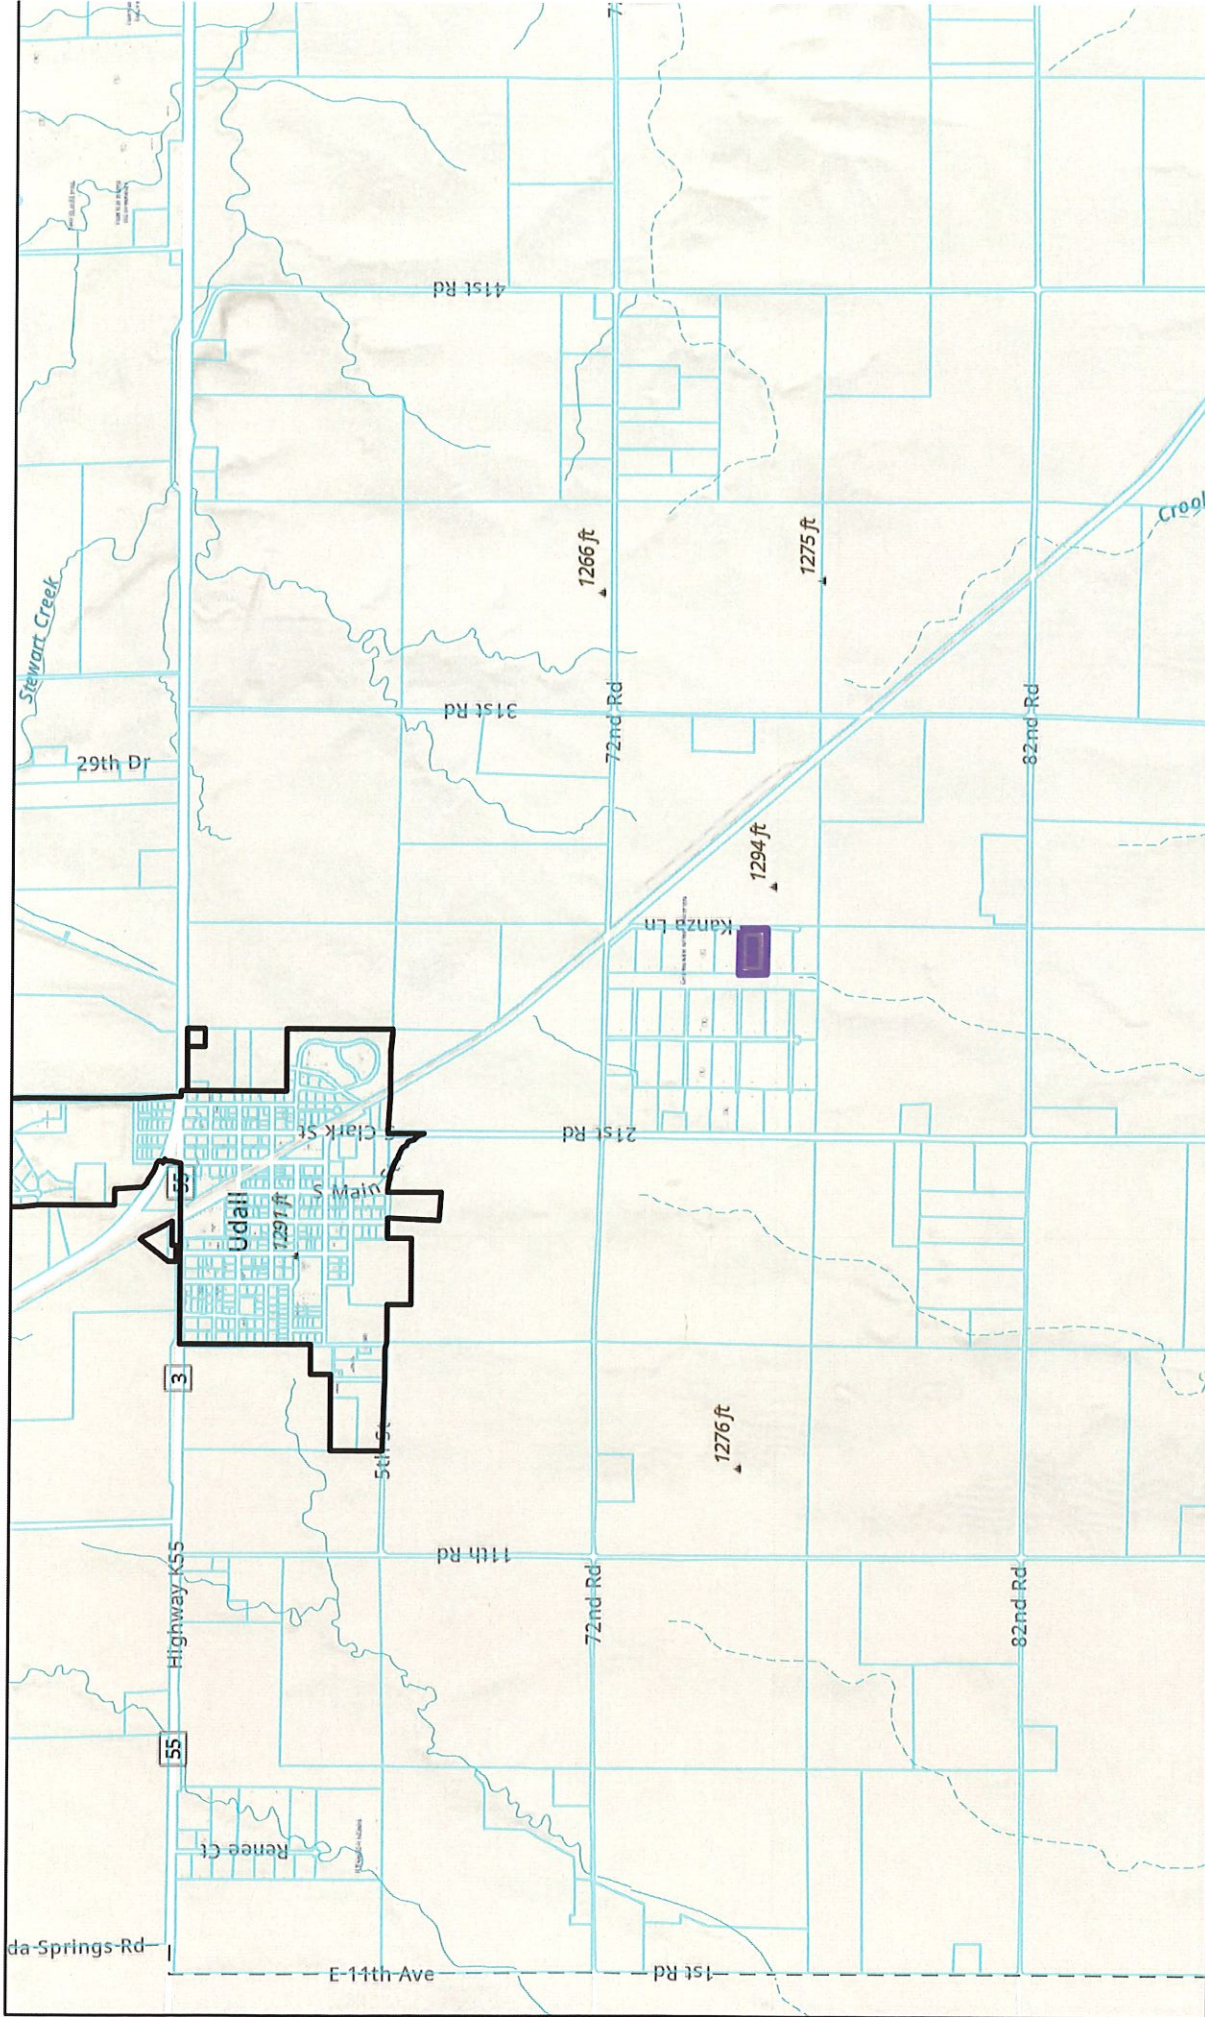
41st Rd
Crool
1266 ft
1275 ft
Stewart Creek
31st Rd
72nd Rd
82nd Rd
29th Dr
1294 ft
Kanza Ln
21st Rd
Clark St
55
S Main
Udall
1291 ft
3
1276 ft
5th St
11th Rd
Highway K55
72nd Rd
82nd Rd
55
Renee Ct
da-Springs-Rd
E-11th-Ave
1st Rd